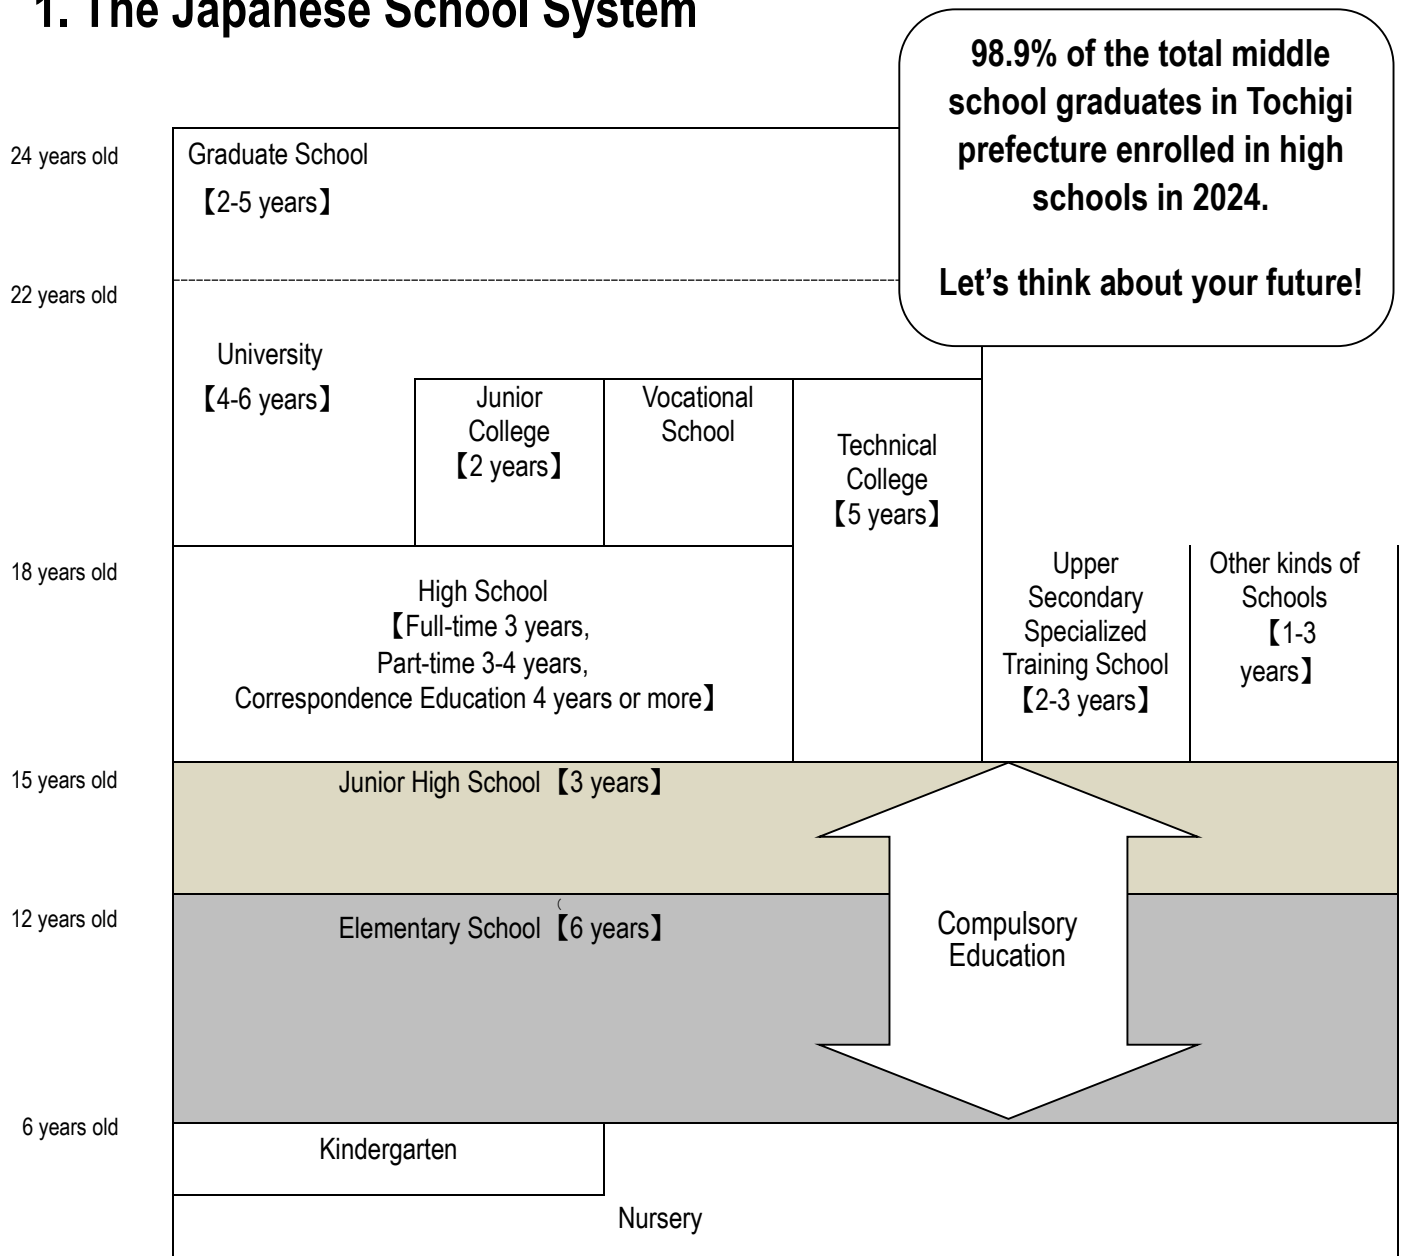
1. The Japanese School System

98.9% of the total middle school graduates in Tochigi prefecture enrolled in high schools in 2024.

Let's think about your future!

24 years old

Graduate School
【2-5 years】

22 years old

University
【4-6 years】

Junior College
【2 years】

Vocational School

Technical College
【5 years】

18 years old

High School
【Full-time 3 years,
Part-time 3-4 years,
Correspondence Education 4 years or more】

Upper Secondary Specialized Training School
【2-3 years】

Other kinds of Schools
【1-3 years】

15 years old

Junior High School【3 years】

12 years old

Elementary School【6 years】

Compulsory Education

6 years old

Kindergarten

Nursery